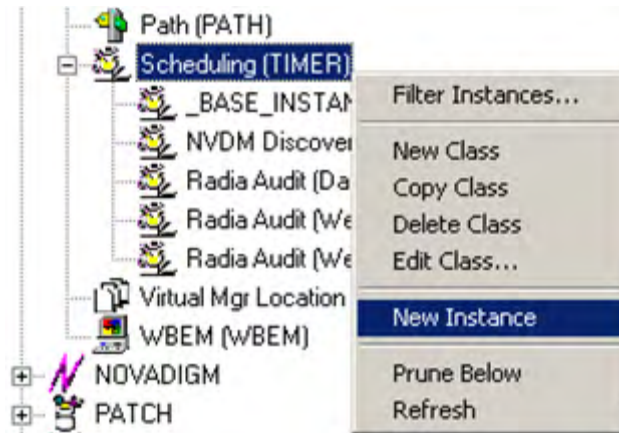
Path (PATH)
Scheduling (TIMER)
_BASE_INSTAN
NVDM Discover
Radia Audit (Da
Radia Audit (We
Radia Audit (We
Virtual Mgr Location
WBEM (WBEM)
NOVADIGM
PATCH

Filter Instances...
New Class
Copy Class
Delete Class
Edit Class...
New Instance
Prune Below
Refresh